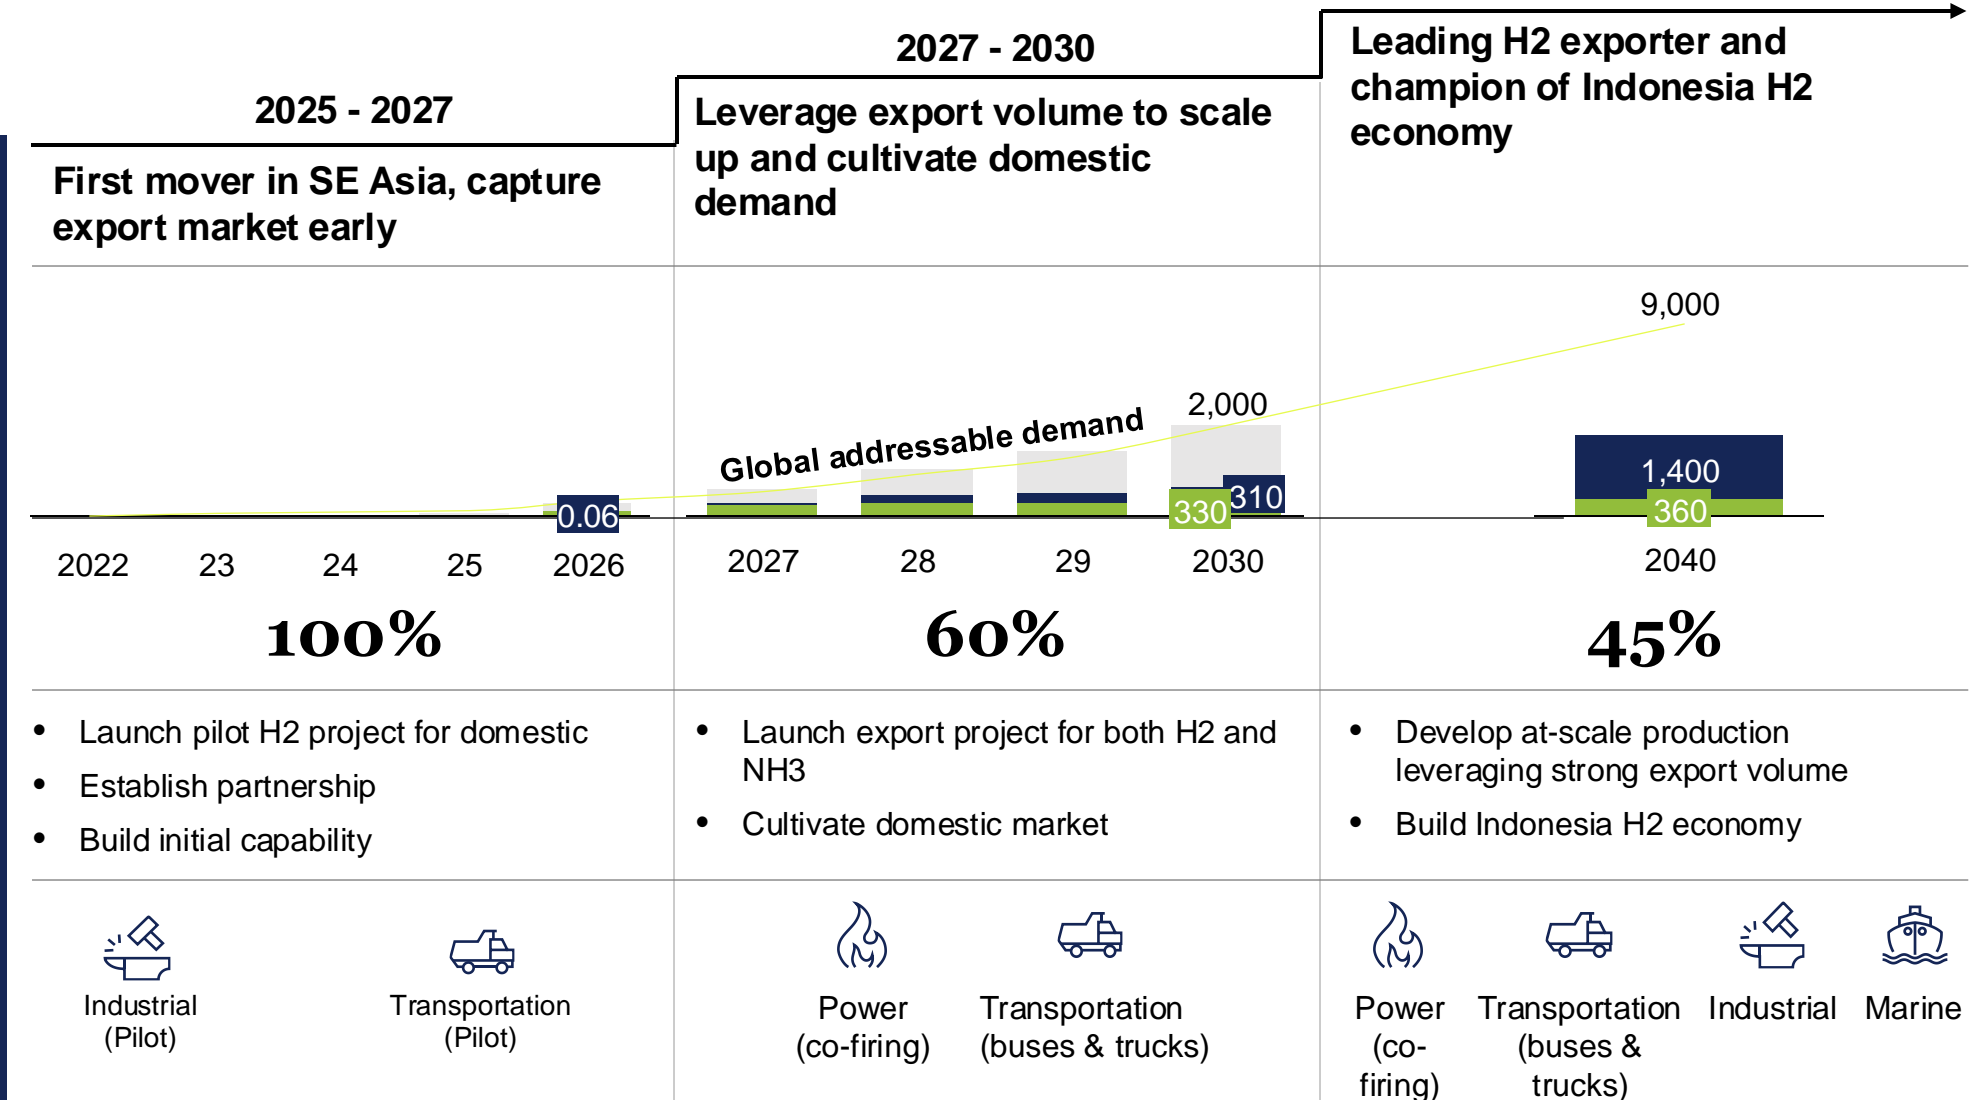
2025 - 2027

First mover in SE Asia, capture export market early

2027 - 2030

Leverage export volume to scale up and cultivate domestic demand

Leading H2 exporter and champion of Indonesia H2 economy

9,000

Global addressable demand

2,000

0.06

330

310

1,400

360

2022 23 24 25 2026

2027 28 29 2030

2040

100%

60%

45%

- Launch pilot H2 project for domestic
- Establish partnership
- Build initial capability

- Launch export project for both H2 and NH3
- Cultivate domestic market

- Develop at-scale production leveraging strong export volume
- Build Indonesia H2 economy

Industrial (Pilot)

Transportation (Pilot)

Power (co-firing)

Transportation (buses & trucks)

Power (co-firing)

Transportation (buses & trucks)

Industrial

Marine